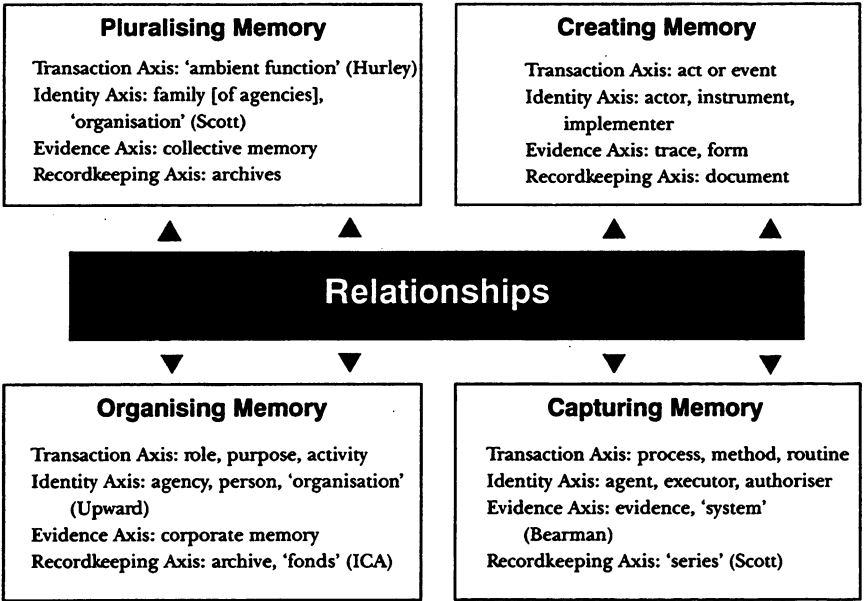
Pluralising Memory

Transaction Axis: 'ambient function' (Hurley)
Identity Axis: family [of agencies], 'organisation' (Scott)
Evidence Axis: collective memory
Recordkeeping Axis: archives

Creating Memory

Transaction Axis: act or event
Identity Axis: actor, instrument, implementer
Evidence Axis: trace, form
Recordkeeping Axis: document

Relationships

Organising Memory

Transaction Axis: role, purpose, activity
Identity Axis: agency, person, 'organisation' (Upward)
Evidence Axis: corporate memory
Recordkeeping Axis: archive, 'fonds' (ICA)

Capturing Memory

Transaction Axis: process, method, routine
Identity Axis: agent, executor, authoriser
Evidence Axis: evidence, 'system' (Bearman)
Recordkeeping Axis: 'series' (Scott)